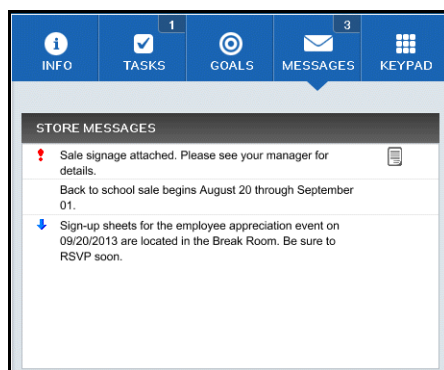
INFO
1
TASKS
GOALS
3
MESSAGES
KEYPAD

STORE MESSAGES

Sale signage attached. Please see your manager for details.

Back to school sale begins August 20 through September 01.

Sign-up sheets for the employee appreciation event on 09/20/2013 are located in the Break Room. Be sure to RSVP soon.